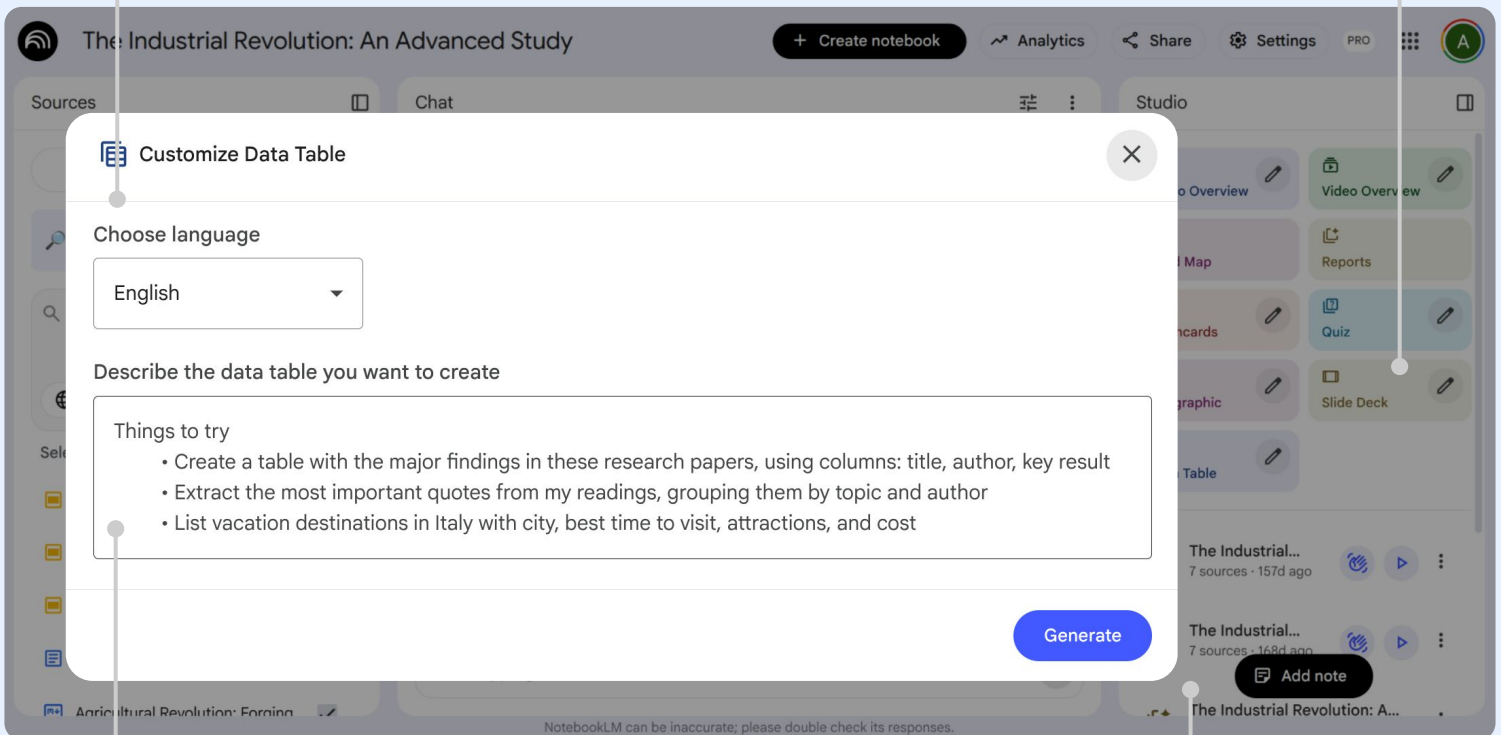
The Industrial Revolution: An Advanced Study

+ Create notebook

Analytics

Share

Settings

PRO

A

Sources

Chat

Studio

Customize Data Table

Choose language

English

Describe the data table you want to create

Things to try
• Create a table with the major findings in these research papers, using columns: title, author, key result
• Extract the most important quotes from my readings, grouping them by topic and author
• List vacation destinations in Italy with city, best time to visit, attractions, and cost

Generate

o Overview

Video Overview

Map

Reports

ncards

Quiz

graphic

Slide Deck

Table

Sele

The Industrial...
7 sources · 157d ago

The Industrial...
7 sources · 168d ago

Add note

The Industrial Revolution: A...

Agricultural Revolution: Forging

NotebookLM can be inaccurate; please double check its responses.